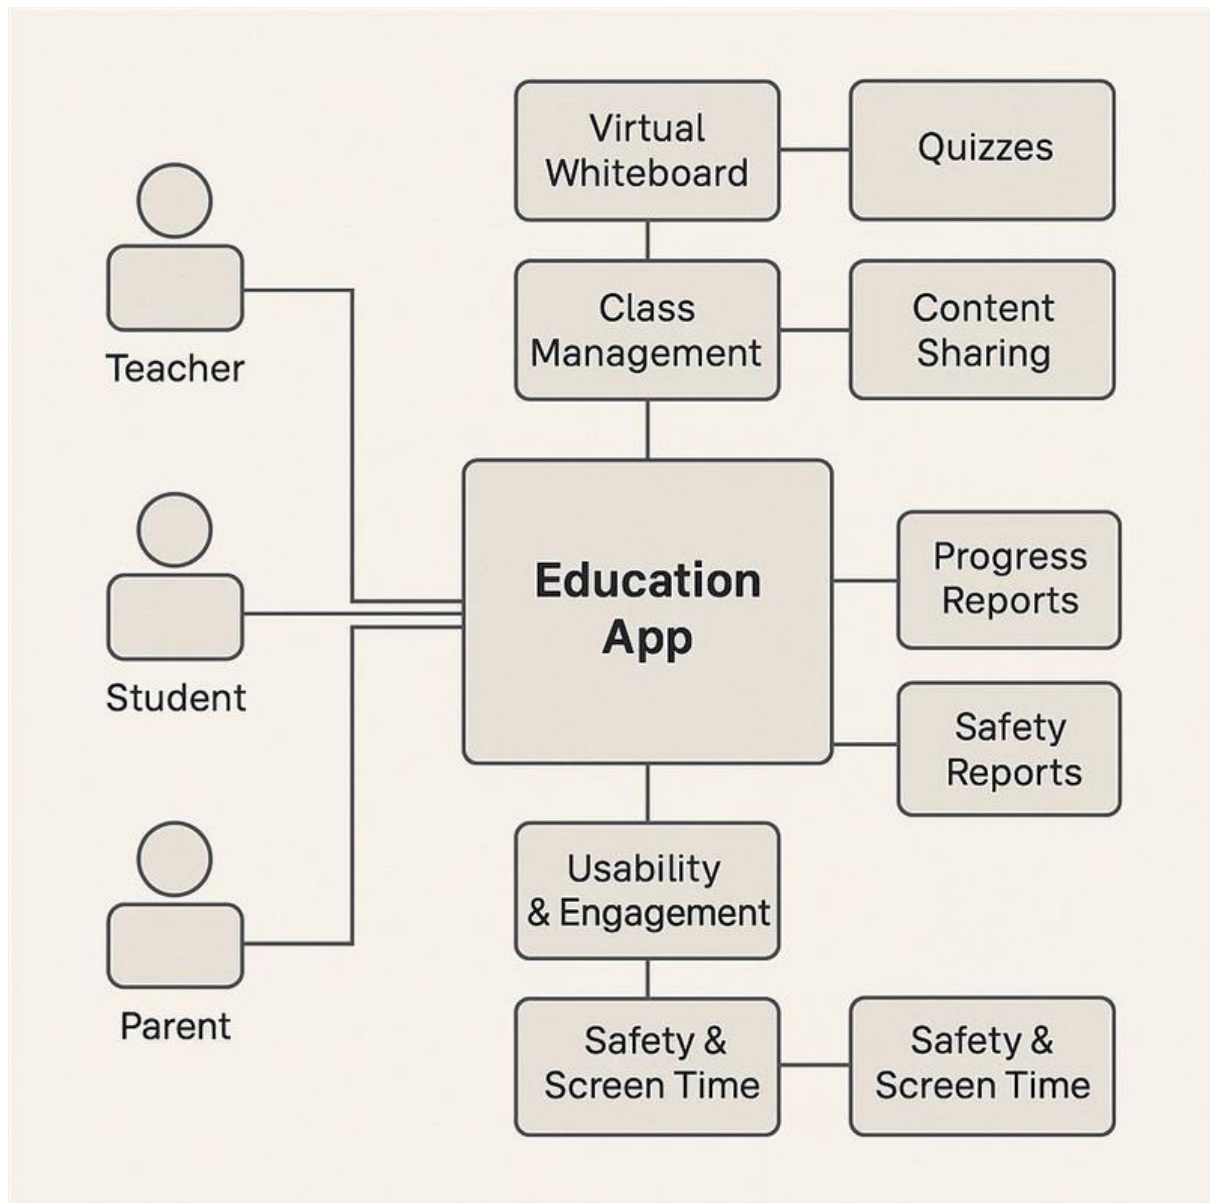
Virtual Whiteboard

Quizzes

Teacher

Class Management

Content Sharing

Education App

Progress Reports

Student

Safety Reports

Parent

Usability & Engagement

Safety & Screen Time

Safety & Screen Time